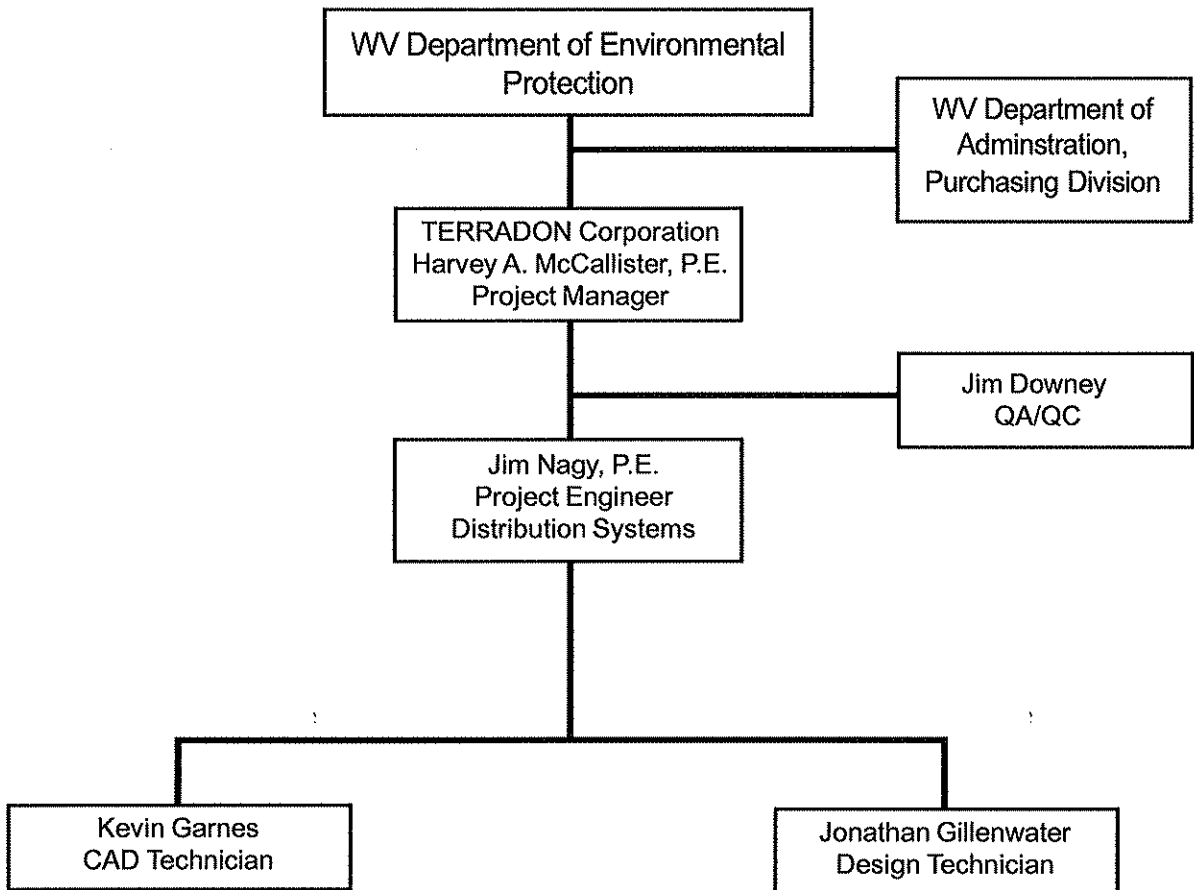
WV Department of Environmental Protection

WV Department of Adminstration, Purchasing Division

TERRADON Corporation
Harvey A. McCallister, P.E.
Project Manager

Jim Downey
QA/QC

Jim Nagy, P.E.
Project Engineer
Distribution Systems

Kevin Garnes
CAD Technician

Jonathan Gillenwater
Design Technician